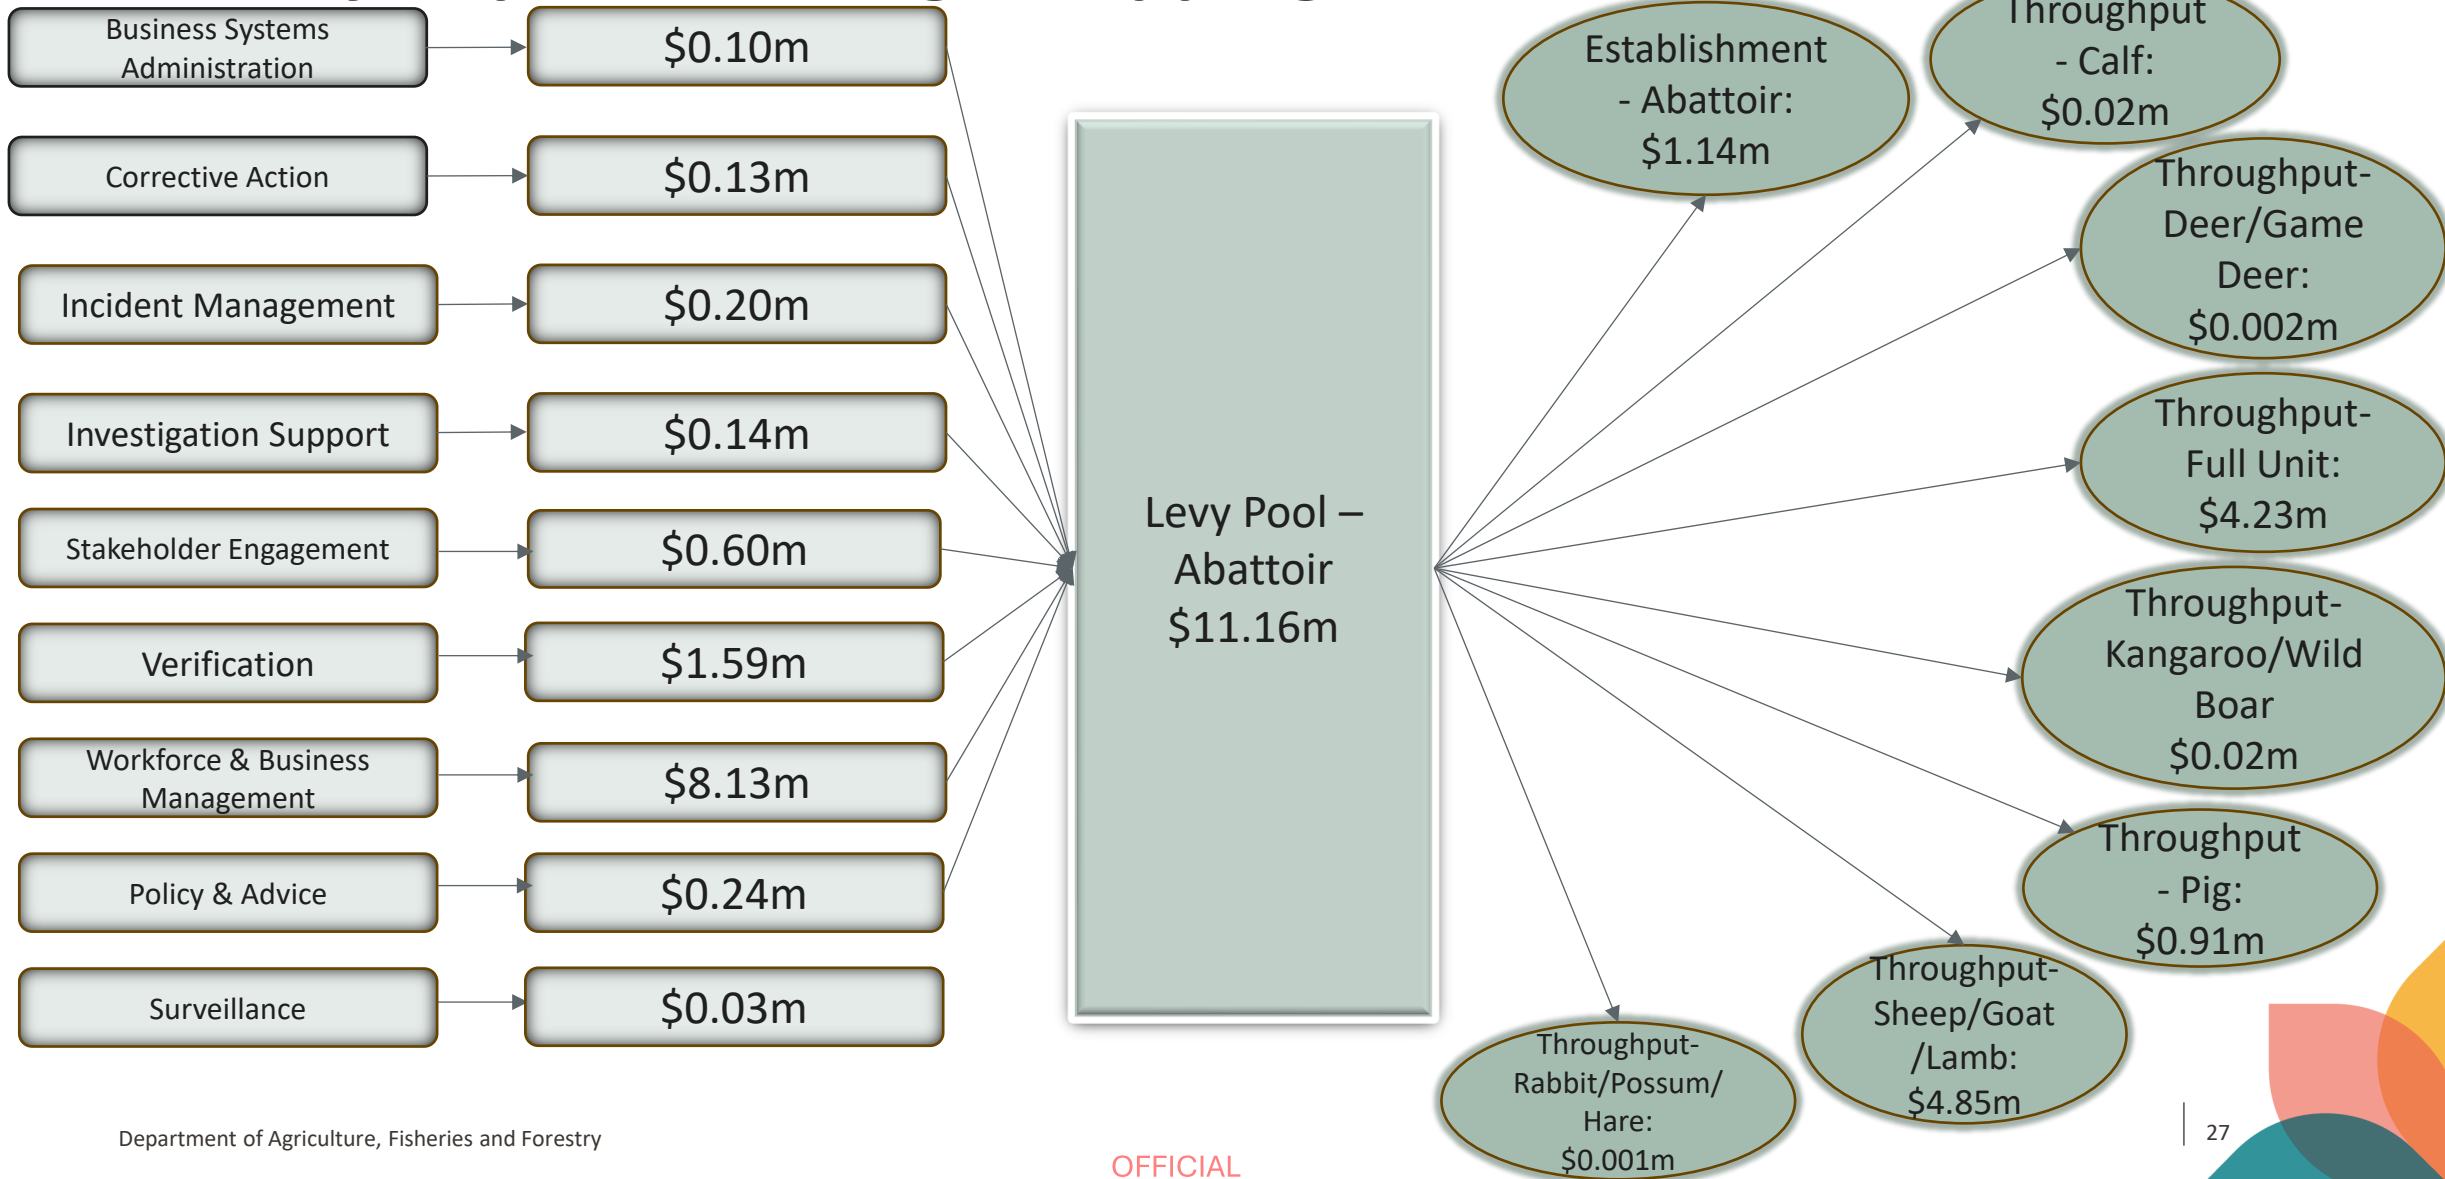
Business Systems Administration

$0.10m

Corrective Action

$0.13m

Incident Management

$0.20m

Investigation Support

$0.14m

Stakeholder Engagement

$0.60m

Verification

$1.59m

Workforce & Business Management

$8.13m

Policy & Advice

$0.24m

Surveillance

$0.03m

Levy Pool – Abattoir $11.16m

Establishment - Abattoir: $1.14m

Throughput - Calf: $0.02m

Throughput- Deer/Game Deer: $0.002m

Throughput- Full Unit: $4.23m

Throughput- Kangaroo/Wild Boar $0.02m

Throughput - Pig: $0.91m

Throughput- Sheep/Goat /Lamb: $4.85m

Throughput- Rabbit/Possum/ Hare: $0.001m

Department of Agriculture, Fisheries and Forestry

OFFICIAL

27